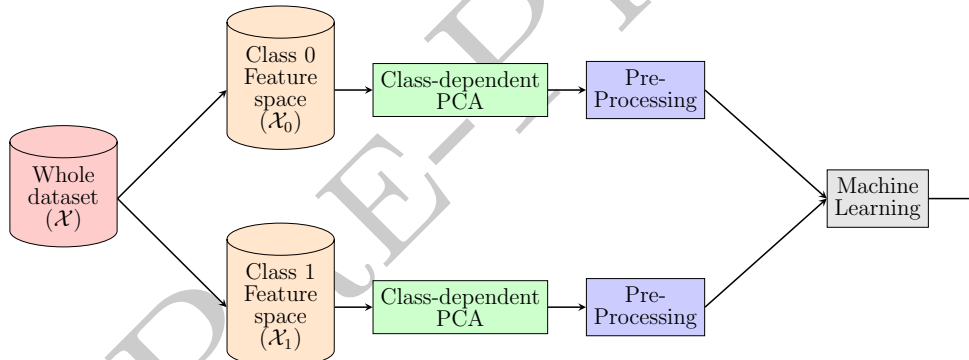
Whole dataset ($\mathcal{X}$)

Class 0 Feature space ($\mathcal{X}_0$)

Class-dependent PCA

Pre-Processing

Class 1 Feature space ($\mathcal{X}_1$)

Class-dependent PCA

Pre-Processing

Machine Learning